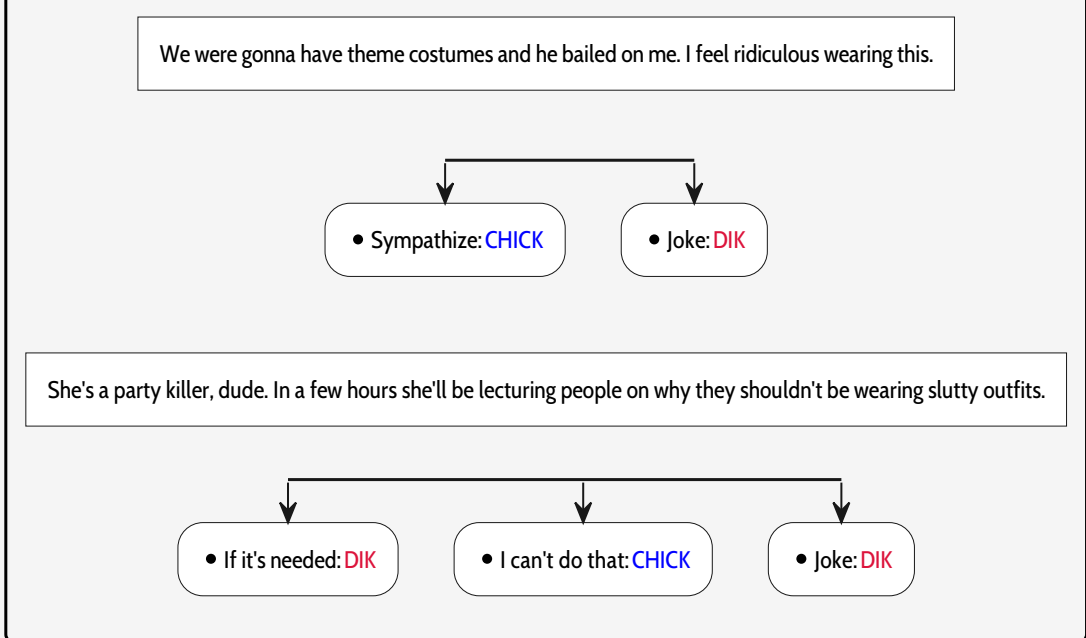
We were gonna have theme costumes and he bailed on me. I feel ridiculous wearing this.

• Sympathize: CHICK

• Joke: DIK

She's a party killer, dude. In a few hours she'll be lecturing people on why they shouldn't be wearing slutty outfits.

• If it's needed: DIK

• I can't do that: CHICK

• Joke: DIK